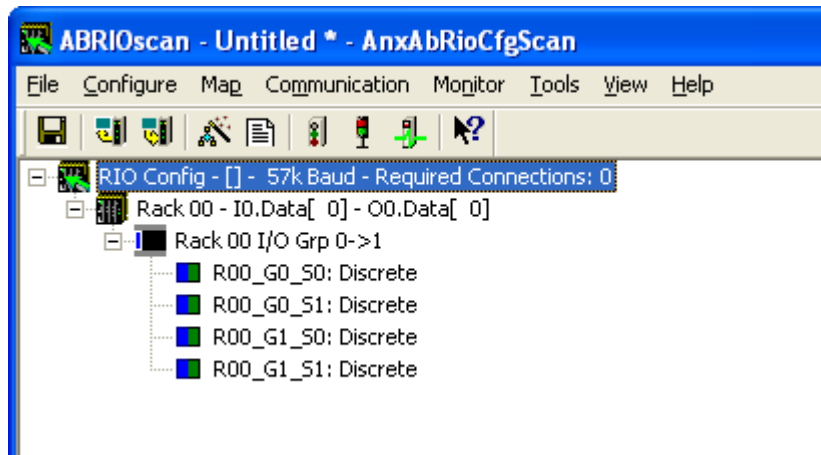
ABRIOscan - Untitled * - AnxAbRioCfgScan

File Configure Map Communication Monitor Tools View Help

RIO Config - [] - 57k Baud - Required Connections: 0
Rack 00 - I0.Data[ 0] - O0.Data[ 0]
Rack 00 I/O Grp 0->1
R00_G0_S0: Discrete
R00_G0_S1: Discrete
R00_G1_S0: Discrete
R00_G1_S1: Discrete